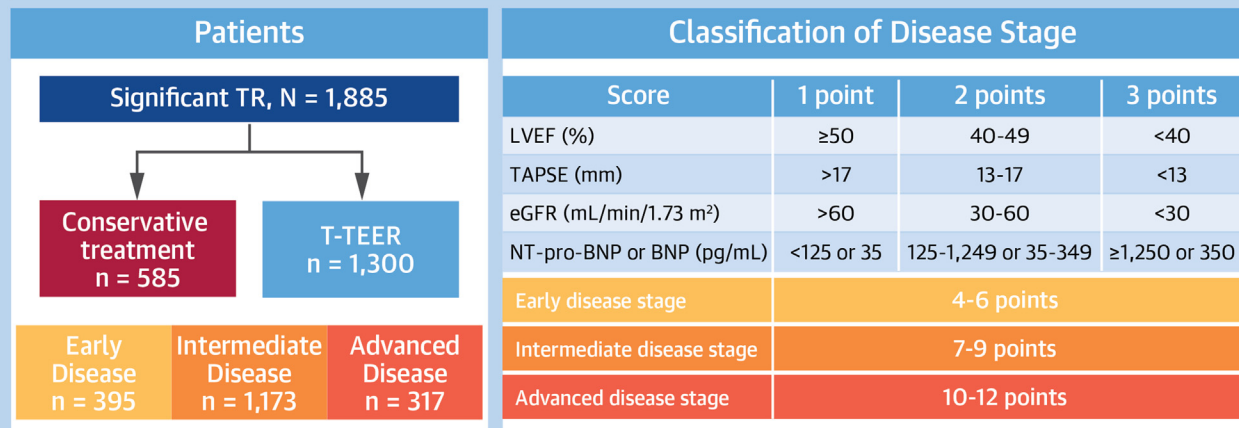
Patients

Significant TR, N = 1,885

Conservative treatment
n = 585

T-TEER
n = 1,300

Early Disease
n = 395

Intermediate Disease
n = 1,173

Advanced Disease
n = 317

Classification of Disease Stage

| Score | 1 point | 2 points | 3 points |
|---|---|---|---|
| LVEF (%) | ≥50 | 40-49 | <40 |
| TAPSE (mm) | >17 | 13-17 | <13 |
| eGFR (mL/min/1.73 m²) | >60 | 30-60 | <30 |
| NT-pro-BNP or BNP (pg/mL) | <125 or 35 | 125-1,249 or 35-349 | ≥1,250 or 350 |
| Early disease stage | 4-6 points | | |
| Intermediate disease stage | 7-9 points | | |
| Advanced disease stage | 10-12 points | | |